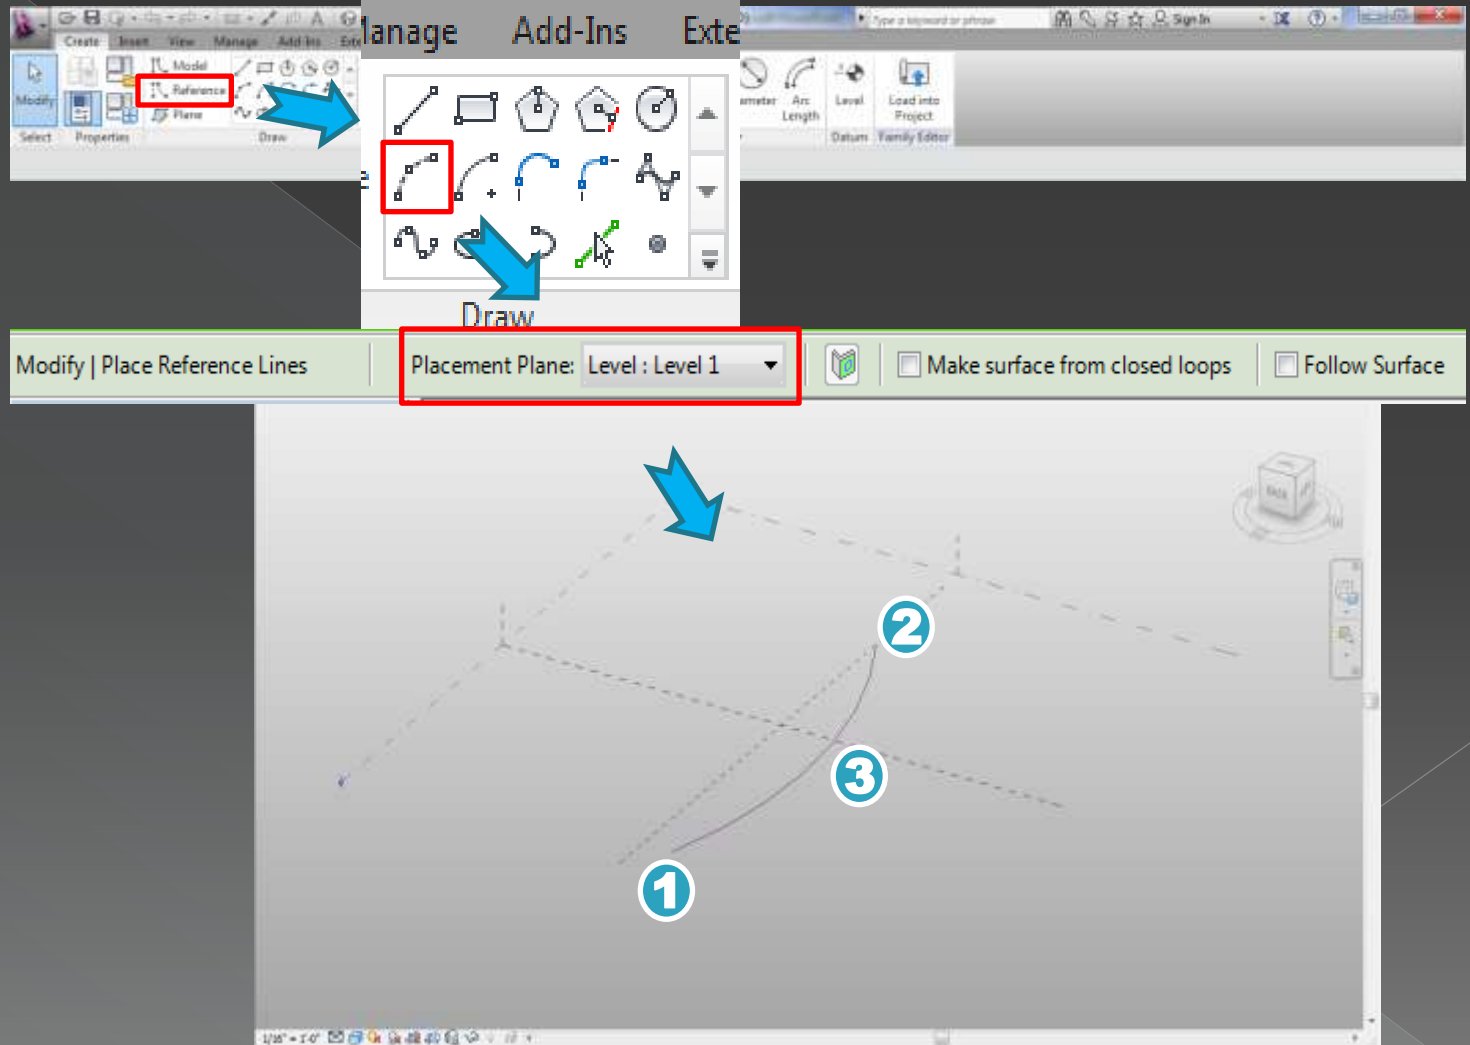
Create Insert View Manage Add-Ins Exte
Modify
Model
Reference
Plane
Select Properties Draw
lanage Add-Ins Exte
Draw
Type a keyword or phrase
Sign In
ameter Arc Length Level Load into Project
Datum Family Editor
Modify | Place Reference Lines
Placement Plane: Level : Level 1
Make surface from closed loops
Follow Surface
2
3
1
1/16" = 1'-0"